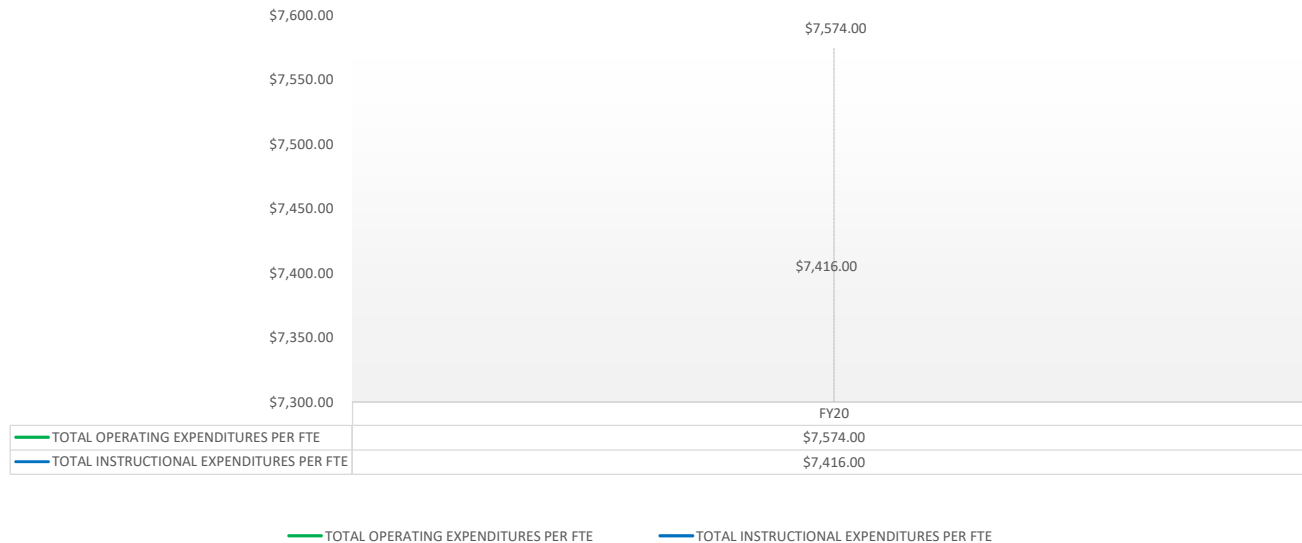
$7,600.00
$7,550.00
$7,500.00
$7,450.00
$7,400.00
$7,350.00
$7,300.00

$7,574.00

$7,416.00

| | FY20 |
|---|---|
| TOTAL OPERATING EXPENDITURES PER FTE | $7,574.00 |
| TOTAL INSTRUCTIONAL EXPENDITURES PER FTE | $7,416.00 |

TOTAL OPERATING EXPENDITURES PER FTE
TOTAL INSTRUCTIONAL EXPENDITURES PER FTE